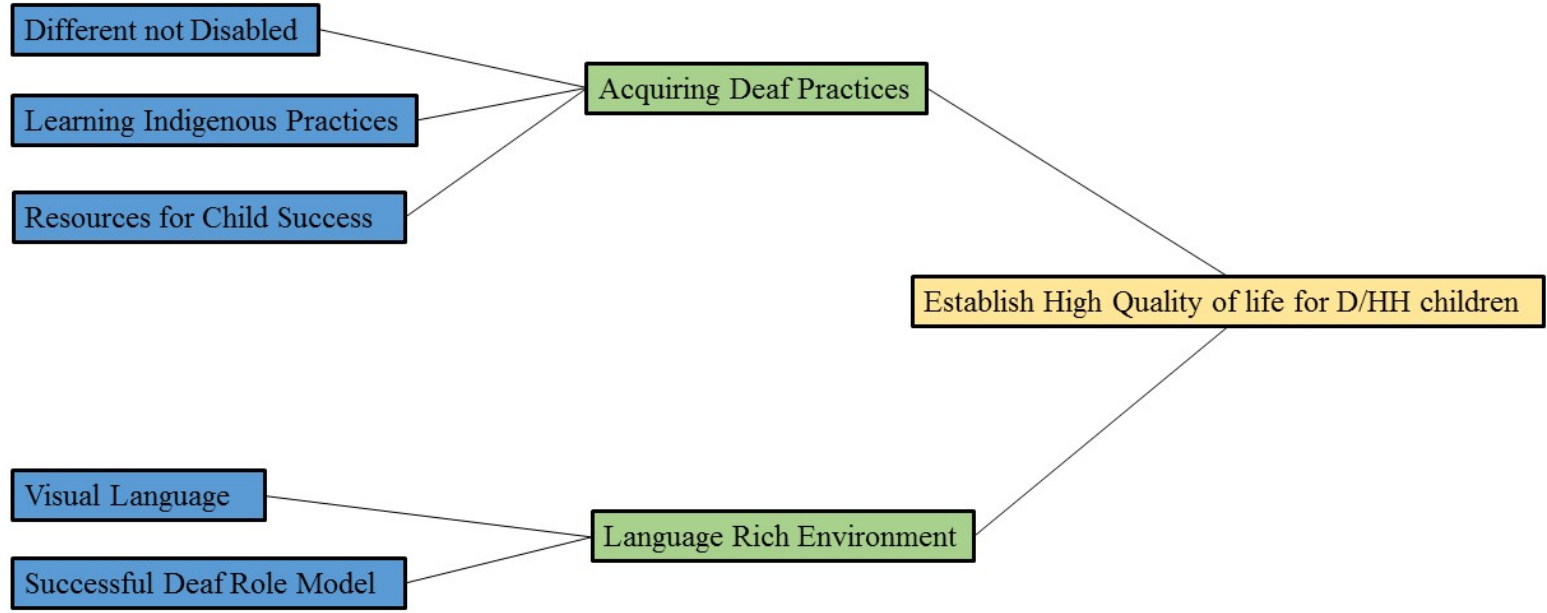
Different not Disabled

Learning Indigenous Practices

Resources for Child Success

Acquiring Deaf Practices

Establish High Quality of life for D/HH children

Visual Language

Successful Deaf Role Model

Language Rich Environment